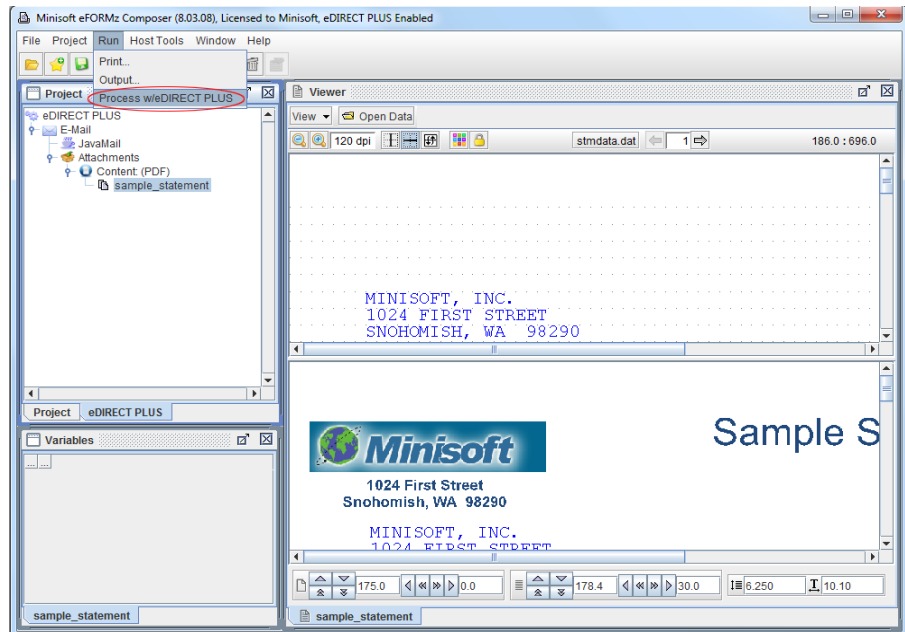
Minisoft eFORMz Composer (8.03.08), Licensed to Minisoft, eDIRECT PLUS Enabled

File Project Run Host Tools Window Help

Print...
Output...
Process w/eDIRECT PLUS

Project

eDIRECT PLUS
E-Mail
JavaMail
Attachments
Content: (PDF)
sample_statement

Project eDIRECT PLUS

Variables

sample_statement

Viewer

View Open Data

120 dpi stmdata.dat 1 186.0 : 696.0

MINISOFT, INC.
1024 FIRST STREET
SNOHOMISH, WA 98290

Minisoft

1024 First Street
Snohomish, WA 98290

Sample S

MINISOFT, INC.
1024 FIRST STREET

175.0 0.0 178.4 30.0 6.250 10.10

sample_statement